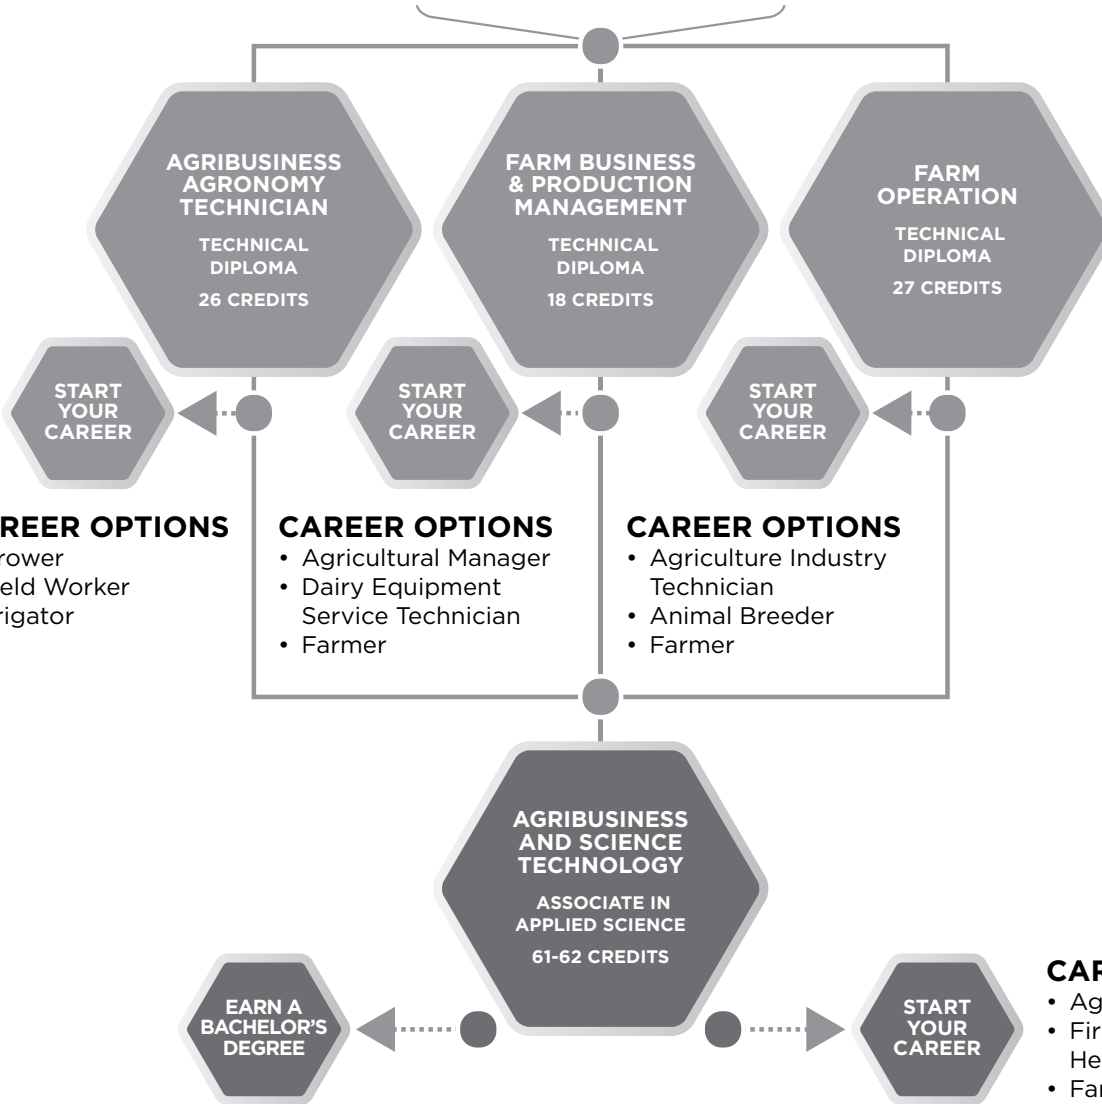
AGRIBUSINESS AGRONOMY TECHNICIAN

TECHNICAL DIPLOMA

26 CREDITS

FARM BUSINESS & PRODUCTION MANAGEMENT

TECHNICAL DIPLOMA

18 CREDITS

FARM OPERATION

TECHNICAL DIPLOMA

27 CREDITS

START YOUR CAREER

START YOUR CAREER

START YOUR CAREER

REER OPTIONS
rower
eld Worker
rigator

CAREER OPTIONS
• Agricultural Manager
• Dairy Equipment Service Technician
• Farmer

CAREER OPTIONS
• Agriculture Industry Technician
• Animal Breeder
• Farmer

AGRIBUSINESS AND SCIENCE TECHNOLOGY

ASSOCIATE IN APPLIED SCIENCE

61-62 CREDITS

EARN A BACHELOR'S DEGREE

START YOUR CAREER

CAR
• Ag
• Fir
He
• Far